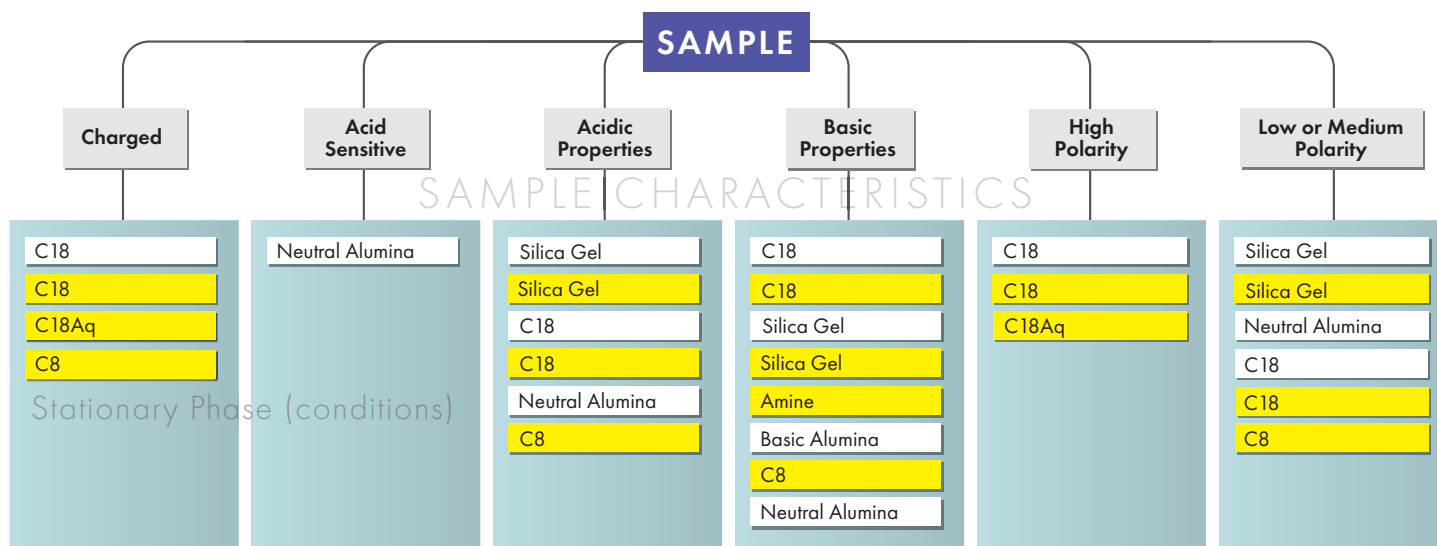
SAMPLE

Charged

Acid Sensitive

Acidic Properties

Basic Properties

High Polarity

Low or Medium Polarity

SAMPLE CHARACTERISTICS

C18
C18
C18Aq
C8

Stationary Phase (conditions)

Neutral Alumina

Silica Gel
Silica Gel
C18
C18
Neutral Alumina
C8

C18
C18
Silica Gel
Silica Gel
Amine
Basic Alumina
C8
Neutral Alumina

C18
C18
C18Aq

Silica Gel
Silica Gel
Neutral Alumina
C18
C18
C8